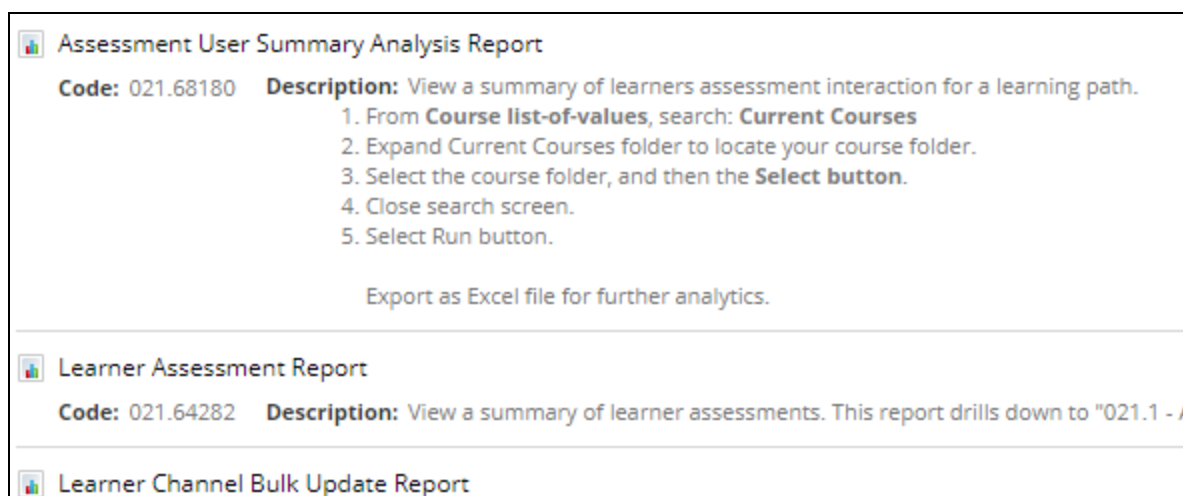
Assessment User Summary Analysis Report

**Code:** 021.68180 **Description:** View a summary of learners assessment interaction for a learning path.

1. From **Course list-of-values**, search: **Current Courses**
2. Expand Current Courses folder to locate your course folder.
3. Select the course folder, and then the **Select button**.
4. Close search screen.
5. Select Run button.

Export as Excel file for further analytics.

Learner Assessment Report

**Code:** 021.64282 **Description:** View a summary of learner assessments. This report drills down to "021.1 - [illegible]

Learner Channel Bulk Update Report